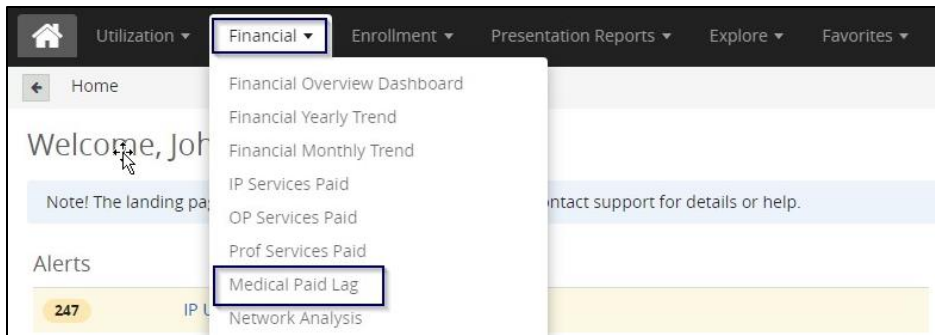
Utilization ▾ Financial ▾ Enrollment ▾ Presentation Reports ▾ Explore ▾ Favorites ▾

Home

Welcome, Joh

Note! The landing pa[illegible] ntact support for details or help.

Alerts

247 IP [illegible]

Financial Overview Dashboard
Financial Yearly Trend
Financial Monthly Trend
IP Services Paid
OP Services Paid
Prof Services Paid
Medical Paid Lag
Network Analysis